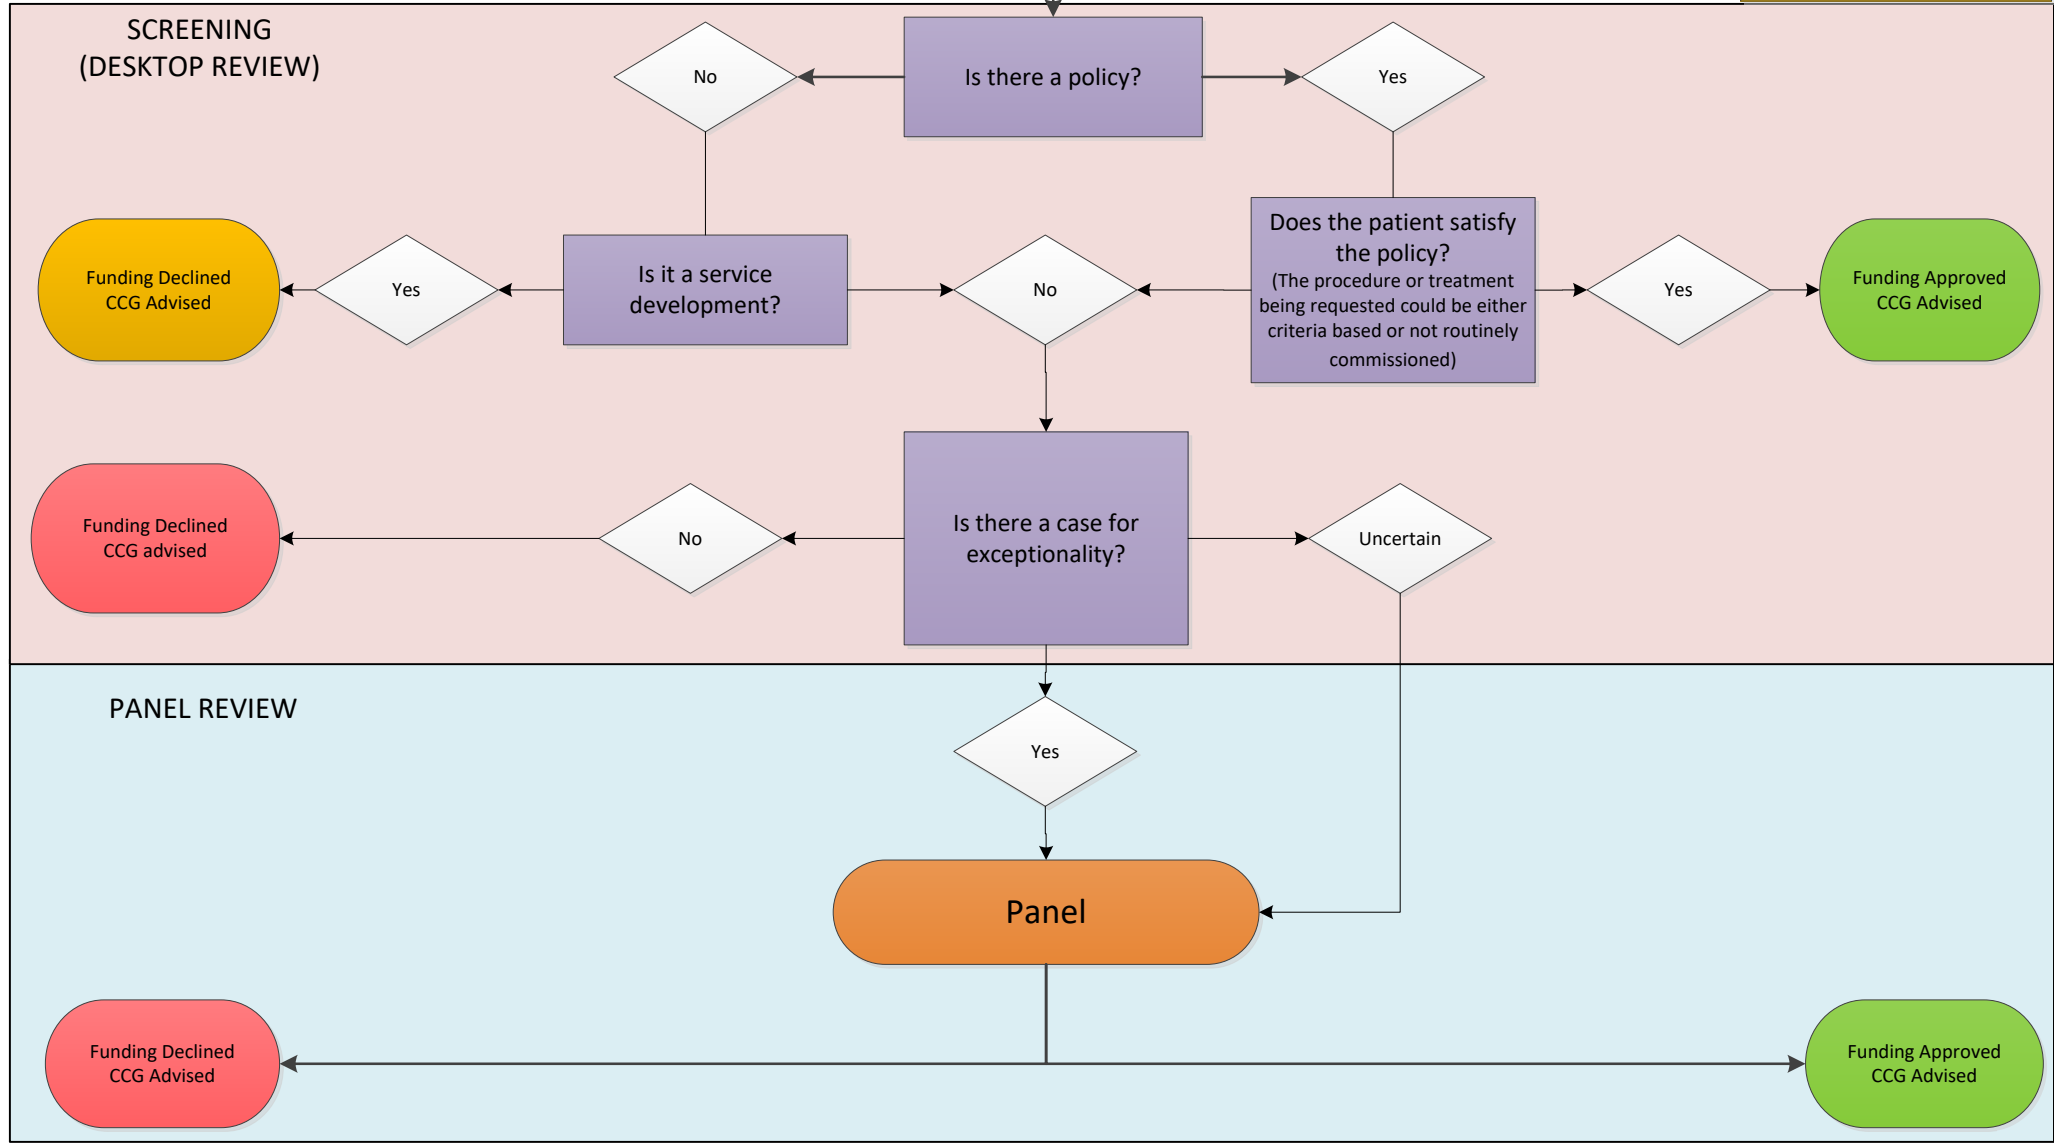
SCREENING
(DESKTOP REVIEW)

Is there a policy?

No

Yes

Funding Declined
CCG Advised

Yes

Is it a service development?

No

Does the patient satisfy the policy?
(The procedure or treatment being requested could be either criteria based or not routinely commissioned)

Yes

Funding Approved
CCG Advised

Funding Declined
CCG advised

No

Is there a case for exceptionality?

Uncertain

PANEL REVIEW

Yes

Panel

Funding Declined
CCG Advised

Funding Approved
CCG Advised